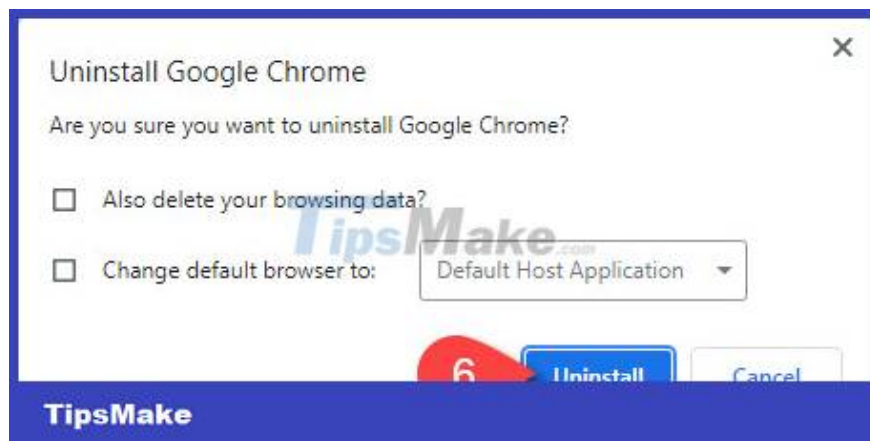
Uninstall Google Chrome

Are you sure you want to uninstall Google Chrome?

Also delete your browsing data?

Change default browser to: Default Host Application

TipsMake.com

6

Uninstall

Cancel

TipsMake